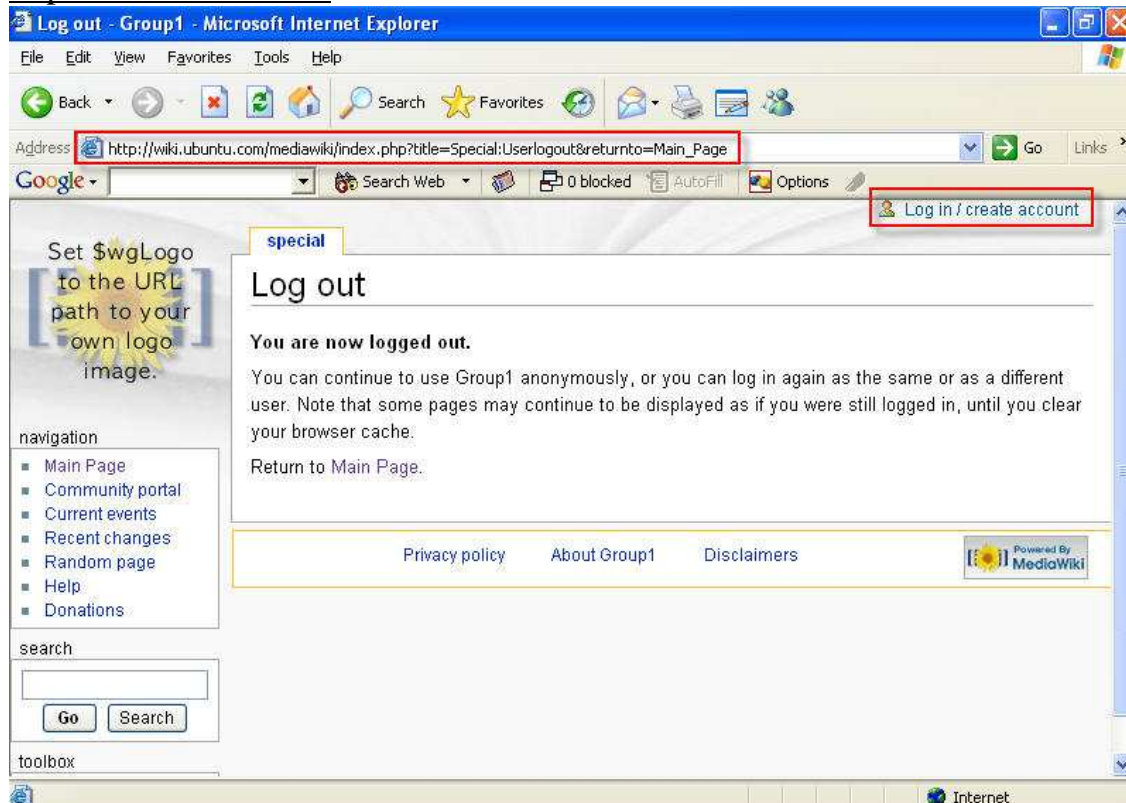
Log out - Group1 - Microsoft Internet Explorer

File Edit View Favorites Tools Help

Back Search Favorites

Address http://wiki.ubuntu.com/mediawiki/index.php?title=Special:Userlogout&returnto=Main_Page Go Links

Google Search Web 0 blocked AutoFill Options

Log in / create account

Set $wgLogo to the URL path to your own logo image.

special

Log out

You are now logged out.

You can continue to use Group1 anonymously, or you can log in again as the same or as a different user. Note that some pages may continue to be displayed as if you were still logged in, until you clear your browser cache.

Return to Main Page.

navigation
- Main Page
- Community portal
- Current events
- Recent changes
- Random page
- Help
- Donations

search

Go Search

toolbox

Privacy policy About Group1 Disclaimers

Powered By MediaWiki

Internet